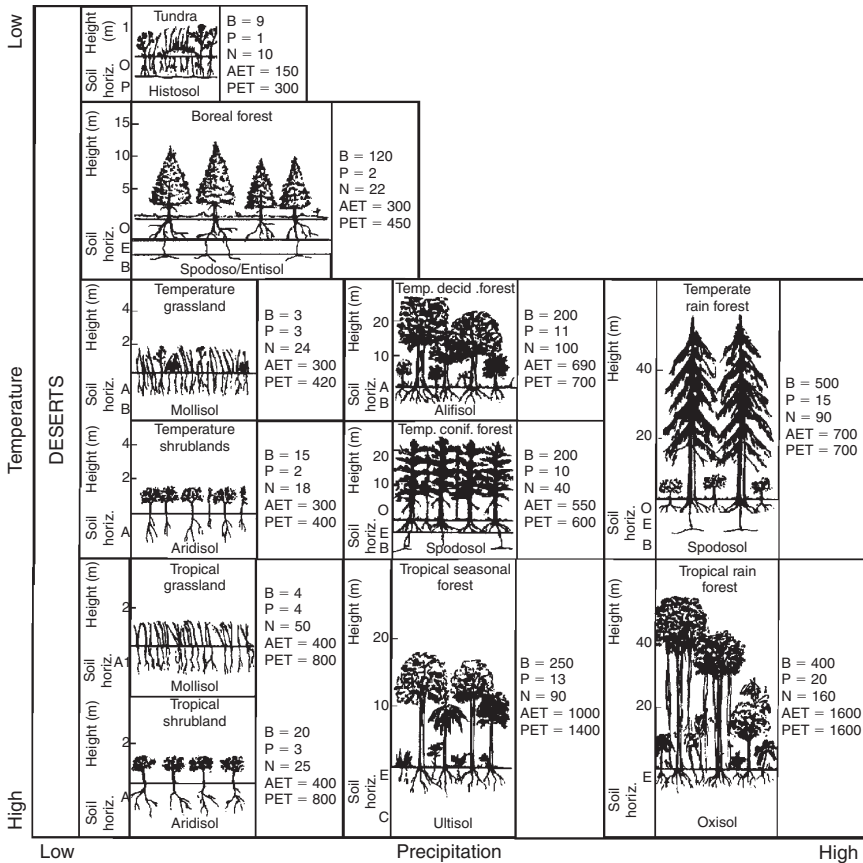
Low

Temperature

High

DESERTS

Height (m) 1
Soil horiz. O P
Tundra
Histosol
B = 9
P = 1
N = 10
AET = 150
PET = 300

Height (m) 15 10 5
Soil horiz. O E B
Boreal forest
Spodoso/Entisol
B = 120
P = 2
N = 22
AET = 300
PET = 450

Height (m) 4 2
Soil horiz. A B
Temperature grassland
Mollisol
B = 3
P = 3
N = 24
AET = 300
PET = 420

Height (m) 20 10
Soil horiz. A B
Temp. decid .forest
Alifisol
B = 200
P = 11
N = 100
AET = 690
PET = 700

Height (m) 40 20
Soil horiz. O E B
Temperate rain forest
Spodosol
B = 500
P = 15
N = 90
AET = 700
PET = 700

Height (m) 4 2
Soil horiz. A
Temperature shrublands
Aridisol
B = 15
P = 2
N = 18
AET = 300
PET = 400

Height (m) 20 10
Soil horiz. O E B
Temp. conif. forest
Spodosol
B = 200
P = 10
N = 40
AET = 550
PET = 600

Height (m) 2
Soil horiz. A1
Tropical grassland
Mollisol
B = 4
P = 4
N = 50
AET = 400
PET = 800

Height (m) 20 10
Soil horiz. E C
Tropical seasonal forest
Ultisol
B = 250
P = 13
N = 90
AET = 1000
PET = 1400

Height (m) 40 20
Soil horiz. E
Tropical rain forest
Oxisol
B = 400
P = 20
N = 160
AET = 1600
PET = 1600

Height (m) 2
Soil horiz. A
Tropical shrubland
Aridisol
B = 20
P = 3
N = 25
AET = 400
PET = 800

Low Precipitation High